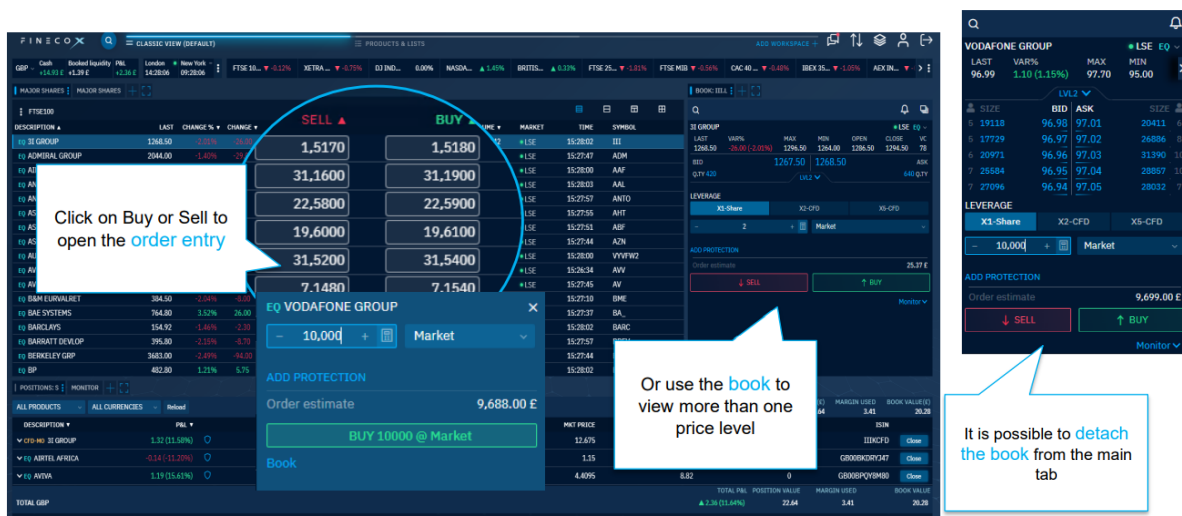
FINECO X

CLASSIC VIEW (DEFAULT)

PRODUCTS & LISTS

ADD WORKSPACE +

GBP Cash +14.93 £ Booked liquidity +1.39 £ P&L +2.26 £ London 14:28:06 New York 09:28:06

FTSE 10... -0.12% XETRA ... -0.75% DJ IND... 0.00% NASDA... 1.45% BRITIS... 0.33% FTSE 25... -1.81% FTSE MIB -0.56% CAC 40 ... -0.48% IBEX 35... -1.05% AEX IN...

MAJOR SHARES | MAJOR SHARES

FTSE100

| DESCRIPTION | LAST | CHANGE % | CHANGE | | | VOLUME | MARKET | TIME | SYMBOL |
|---|---|---|---|---|---|---|---|---|---|
| EQ 3I GROUP | 1268.50 | -2.01% | | | | | LSE | 15:28:02 | III |
| EQ ADMIRAL GROUP | 2044.00 | -1.40% | | | | | LSE | 15:27:02 | ADM |
| | | | | | | | LSE | 15:28:03 | AAF |
| | | | | | | | LSE | 15:28:03 | AAL |
| | | | | | | | LSE | 15:27:57 | ANTO |
| | | | | | | | LSE | 15:27:55 | AHT |
| | | | | | | | LSE | 15:27:51 | ABF |
| | | | | | | | LSE | 15:27:44 | AZN |
| | | | | | | | LSE | 15:28:00 | VYVFW2 |
| | | | | | | | LSE | 15:26:34 | AVV |
| | | | | | | | LSE | 15:27:45 | AV |
| EQ B&M EURVALRET | 384.50 | -2.04% | -8.00 | | | | | 15:27:10 | BME |
| EQ BAE SYSTEMS | 764.80 | 3.52% | 26.00 | | | | | 15:27:55 | BA_ |
| EQ BARCLAYS | 154.92 | -1.46% | -2.30 | | | | | 15:28:02 | BARC |
| EQ BARRATT DEVLOP | 395.80 | -2.15% | -8.70 | | | | | 15:27:57 | |
| EQ BERKELEY GRP | 3683.00 | -2.49% | -94.00 | | | | | 15:27:44 | |
| EQ BP | 482.80 | 1.21% | 5.75 | | | | | 15:28:02 | |

SELL BUY
1,5170 1,5180
31,1600 31,1900
22,5800 22,5900
19,6000 19,6100
31,5200 31,5400
7,1480 7,1540

Click on Buy or Sell to open the order entry

EQ VODAFONE GROUP
− 10,000 + Market
ADD PROTECTION
Order estimate 9,688.00 £
BUY 10000 @ Market
Book

POSITIONS: 5 | MONITOR
ALL PRODUCTS ALL CURRENCIES Reload

| DESCRIPTION | P&L | |
|---|---|---|
| CFD-MG 3I GROUP | 1.32 (11.58%) | |
| EQ AIRTEL AFRICA | -0.14 (-11.20%) | |
| EQ AVIVA | 1.19 (15.61%) | |

TOTAL GBP

MKT PRICE: 12.675, 1.15, 4.4095
8.82 0
MARGIN USED 3.41 BOOK VALUE(£) 20.28
ISIN: IIIKCFD Close, GB00BKDRYJ47 Close, GB00BPQY8M80 Close
TOTAL P&L 2.36 (11.64%) POSITION VALUE 22.64 MARGIN USED 3.41 BOOK VALUE 20.28

Or use the book to view more than one price level

BOOK: III
III GROUP LSE EQ
LAST 1268.50 VAR% -26.00 (-2.00%) MAX 1294.50 MIN 1264.00 OPEN 1286.50 CLOSE 1294.50 VC 78
BID 1267.50 1268.50 ASK
Q.TY 420 LVL2 640 Q.TY
LEVERAGE
X1-Share X2-CFD X5-CFD
− 2 + Market
ADD PROTECTION
Order estimate 25.37 £
SELL BUY
Monitor

VODAFONE GROUP LSE EQ
LAST 96.99 VAR% 1.10 (1.15%) MAX 97.70 MIN 95.00
LVL2

| | SIZE | BID | ASK | SIZE |
|---|---|---|---|---|
| 5 | 19118 | 96.98 | 97.01 | 20411 |
| 5 | 17729 | 96.97 | 97.02 | 26886 |
| 6 | 20971 | 96.96 | 97.03 | 31390 |
| 7 | 25584 | 96.95 | 97.04 | 28857 |
| 7 | 27096 | 96.94 | 97.05 | 28032 |

LEVERAGE
X1-Share X2-CFD X5-CFD
− 10,000 + Market
ADD PROTECTION
Order estimate 9,699.00 £
SELL BUY
Monitor

It is possible to detach the book from the main tab